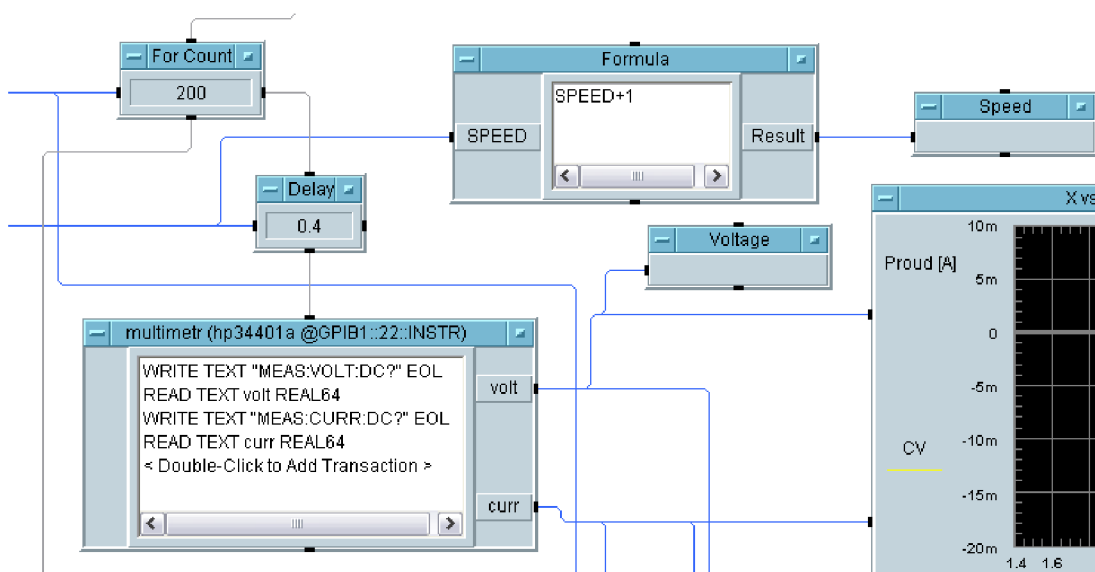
For Count
200
Formula
SPEED+1
SPEED
Result
Speed
Delay
0.4
Voltage
X vs
Proud [A]
10m
5m
0
-5m
-10m
-15m
-20m
1.4
1.6
CV
multimetr (hp34401a @GPIB1::22::INSTR)
WRITE TEXT "MEAS:VOLT:DC?" EOL
READ TEXT volt REAL64
WRITE TEXT "MEAS:CURR:DC?" EOL
READ TEXT curr REAL64
< Double-Click to Add Transaction >
volt
curr